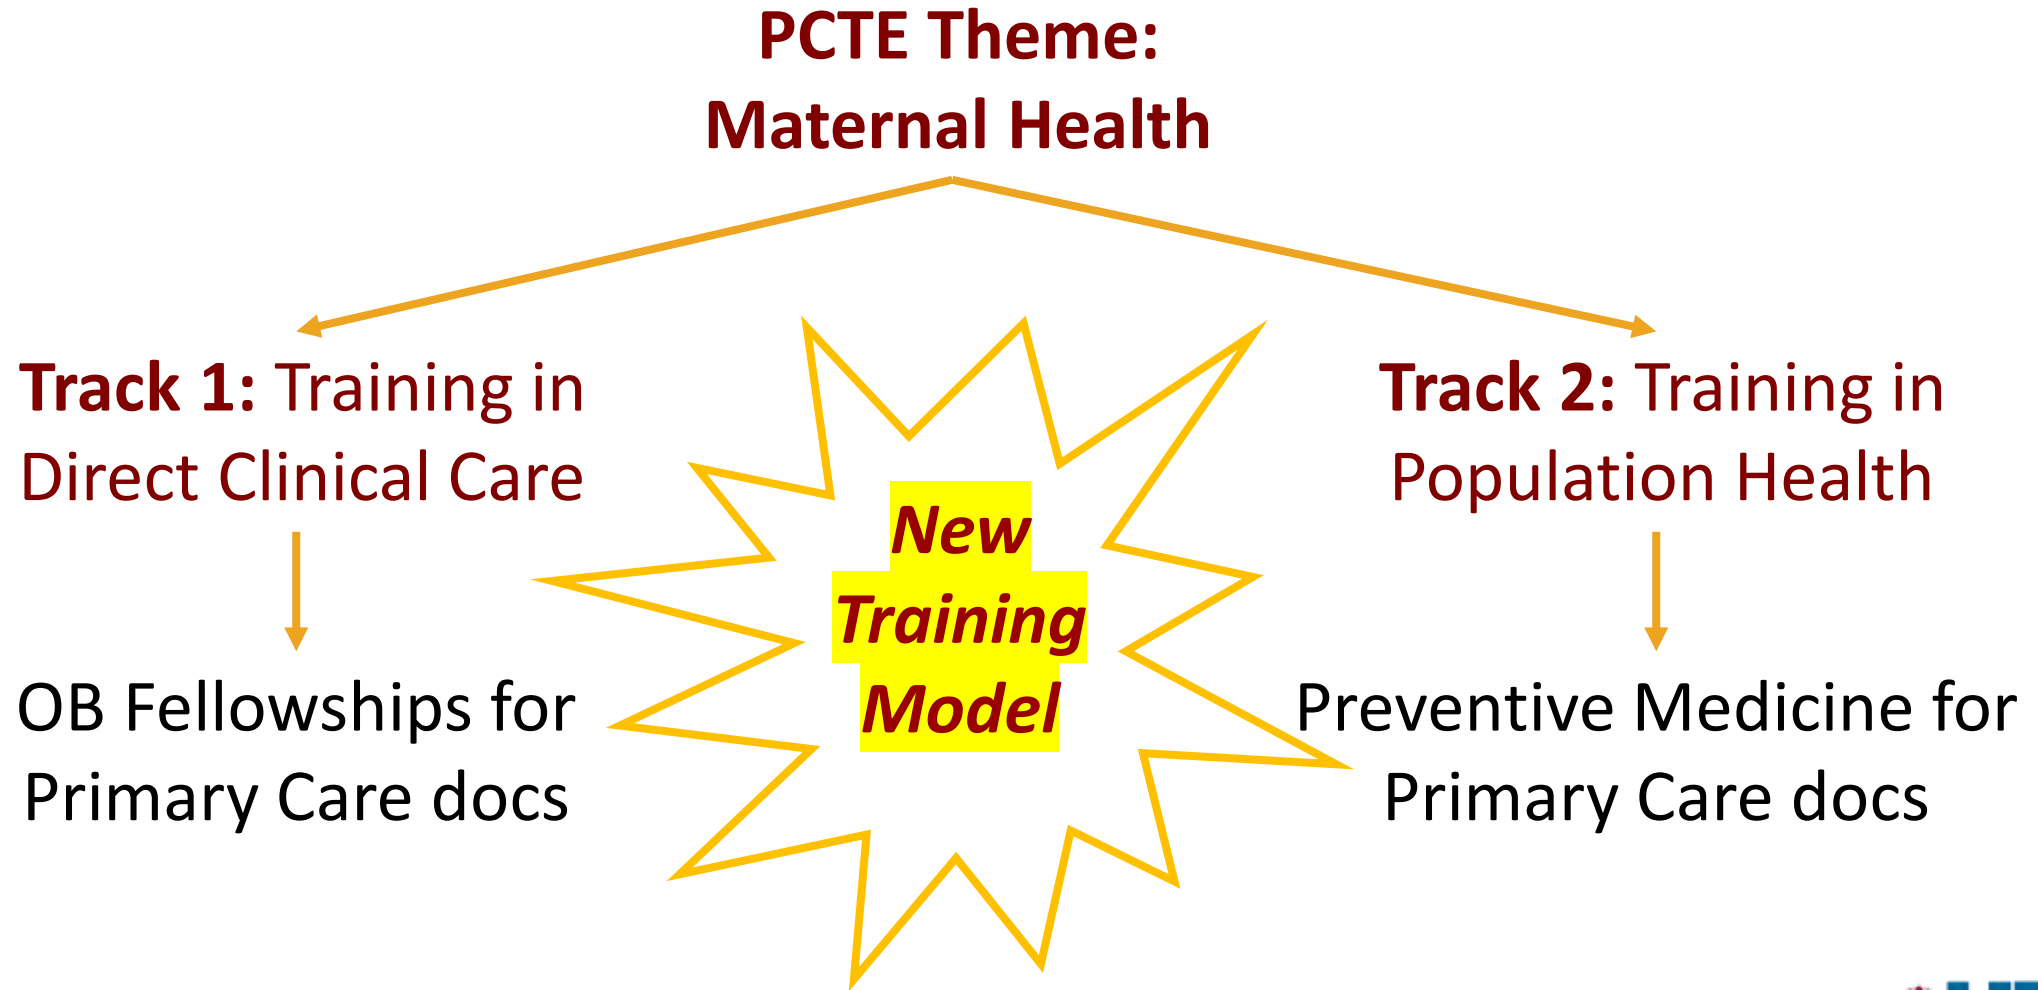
PCTE Theme:
Maternal Health

Track 1: Training in Direct Clinical Care

OB Fellowships for Primary Care docs

New Training Model

Track 2: Training in Population Health

Preventive Medicine for Primary Care docs